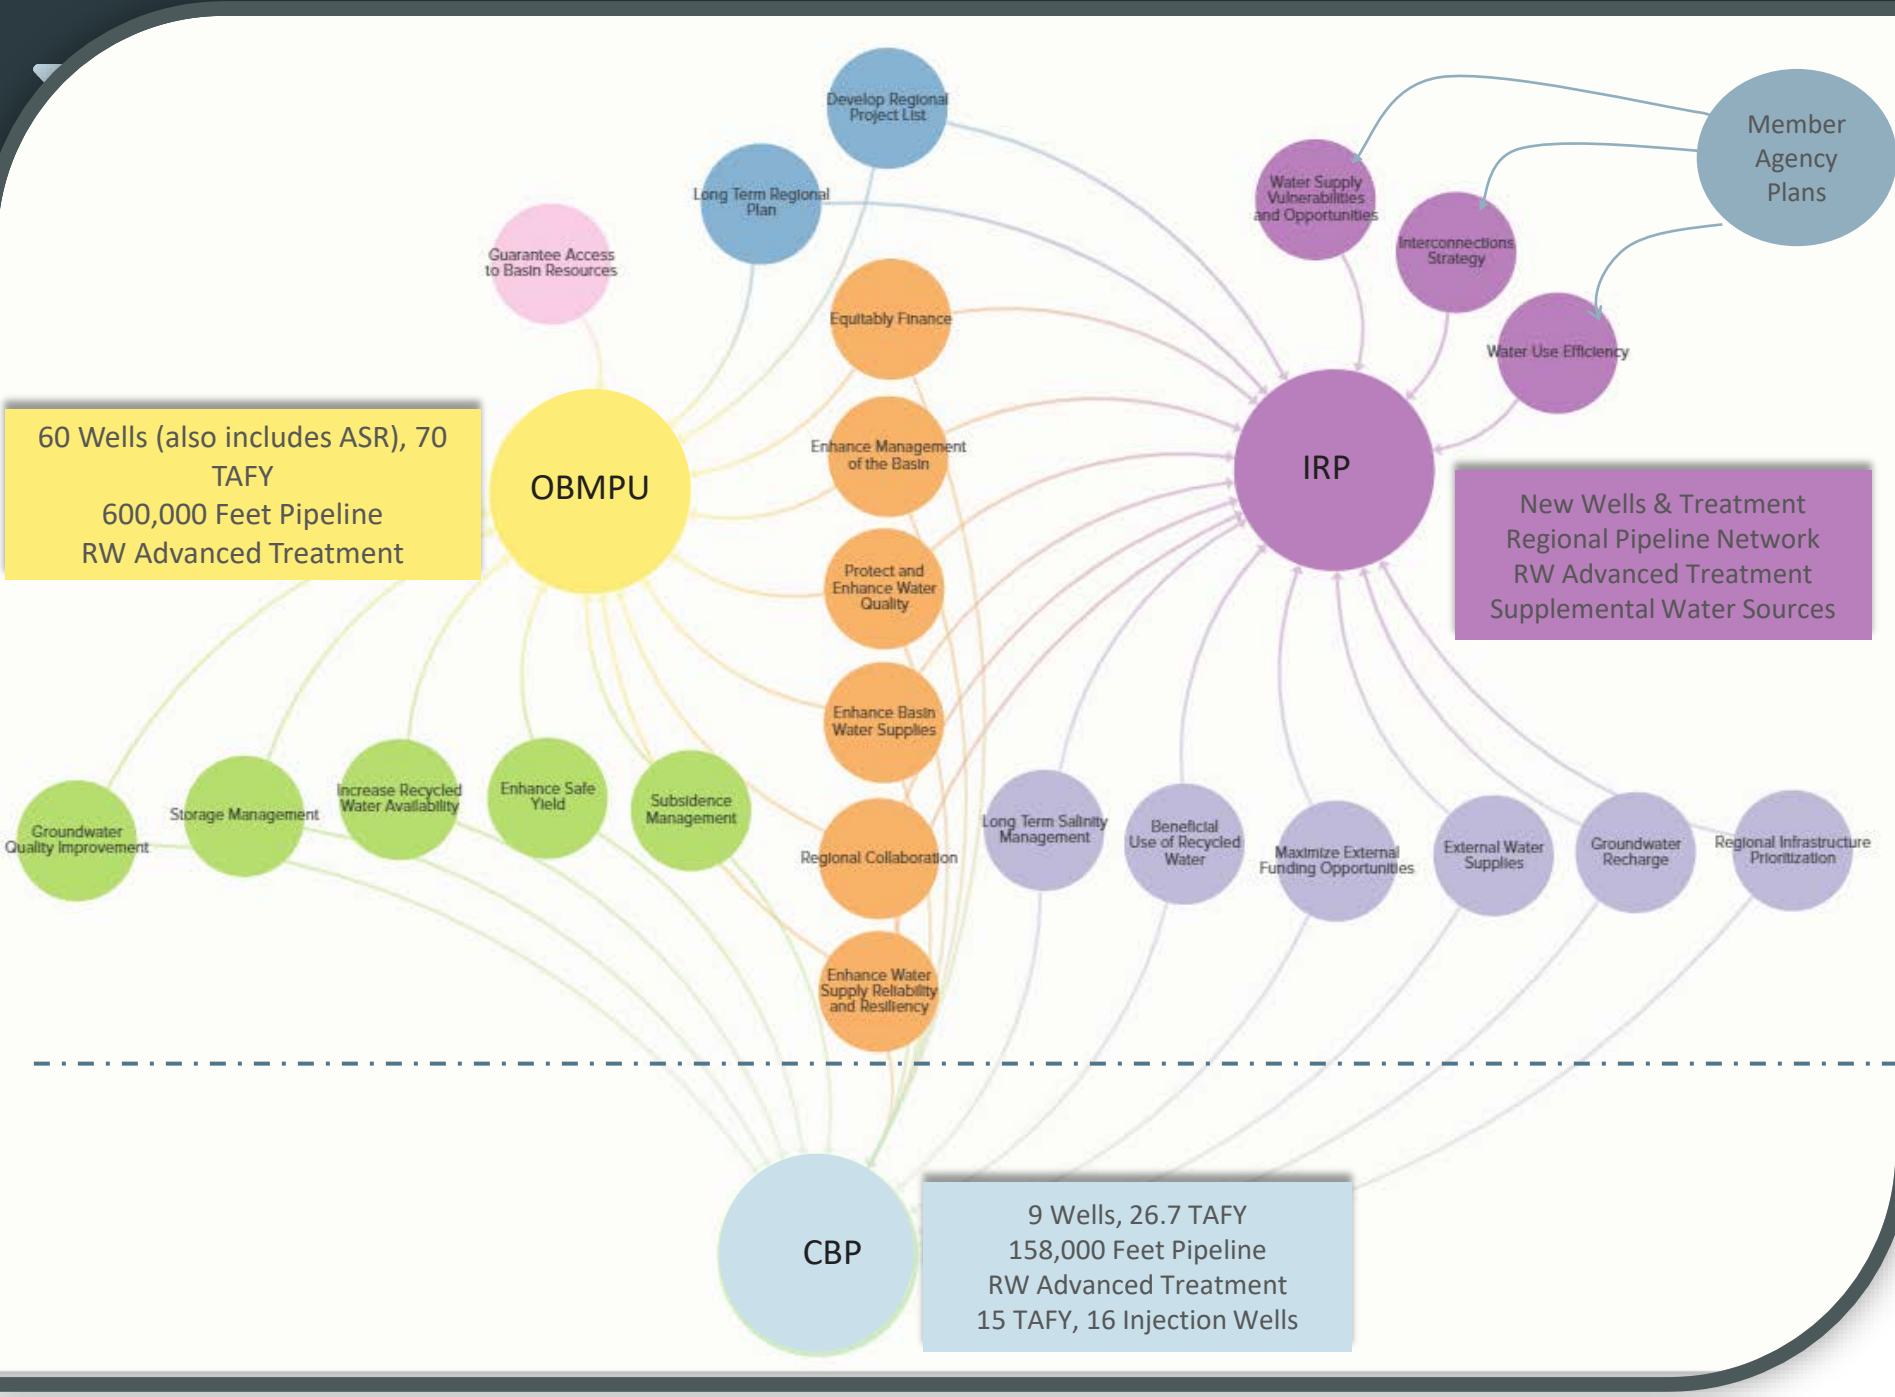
Develop Regional Project List

Long Term Regional Plan

Guarantee Access to Basin Resources

Water Supply Vulnerabilities and Opportunities

Interconnections Strategy

Water Use Efficiency

Member Agency Plans

Equitably Finance

Enhance Management of the Basin

Protect and Enhance Water Quality

Enhance Basin Water Supplies

Regional Collaboration

Enhance Water Supply Reliability and Resiliency

60 Wells (also includes ASR), 70 TAFY
600,000 Feet Pipeline
RW Advanced Treatment

OBMPU

IRP

New Wells & Treatment
Regional Pipeline Network
RW Advanced Treatment
Supplemental Water Sources

Groundwater Quality Improvement

Storage Management

Increase Recycled Water Availability

Enhance Safe Yield

Subsidence Management

Long Term Salinity Management

Beneficial Use of Recycled Water

Maximize External Funding Opportunities

External Water Supplies

Groundwater Recharge

Regional Infrastructure Prioritization

CBP

9 Wells, 26.7 TAFY
158,000 Feet Pipeline
RW Advanced Treatment
15 TAFY, 16 Injection Wells